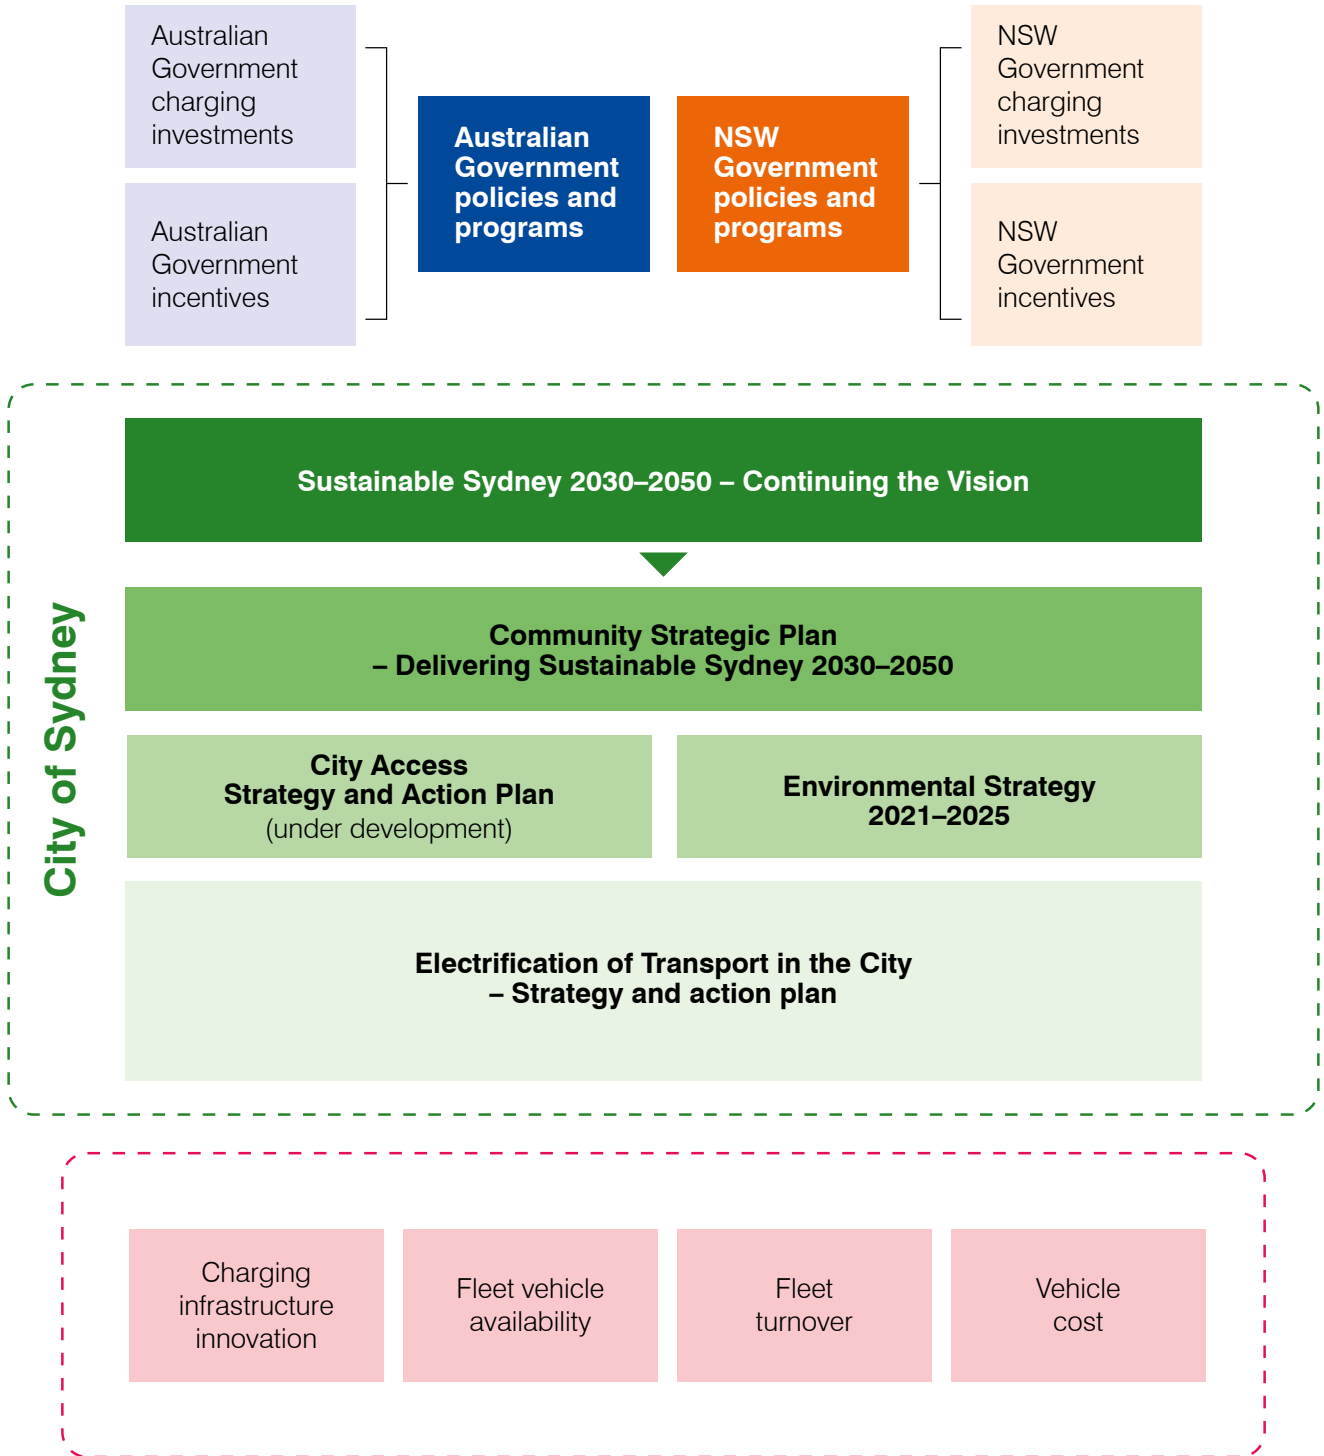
Australian Government charging investments

Australian Government incentives

Australian Government policies and programs

NSW Government policies and programs

NSW Government charging investments

NSW Government incentives

City of Sydney

Sustainable Sydney 2030–2050 – Continuing the Vision

Community Strategic Plan
– Delivering Sustainable Sydney 2030–2050

City Access
Strategy and Action Plan
(under development)

Environmental Strategy
2021–2025

Electrification of Transport in the City
– Strategy and action plan

Charging infrastructure innovation

Fleet vehicle availability

Fleet turnover

Vehicle cost